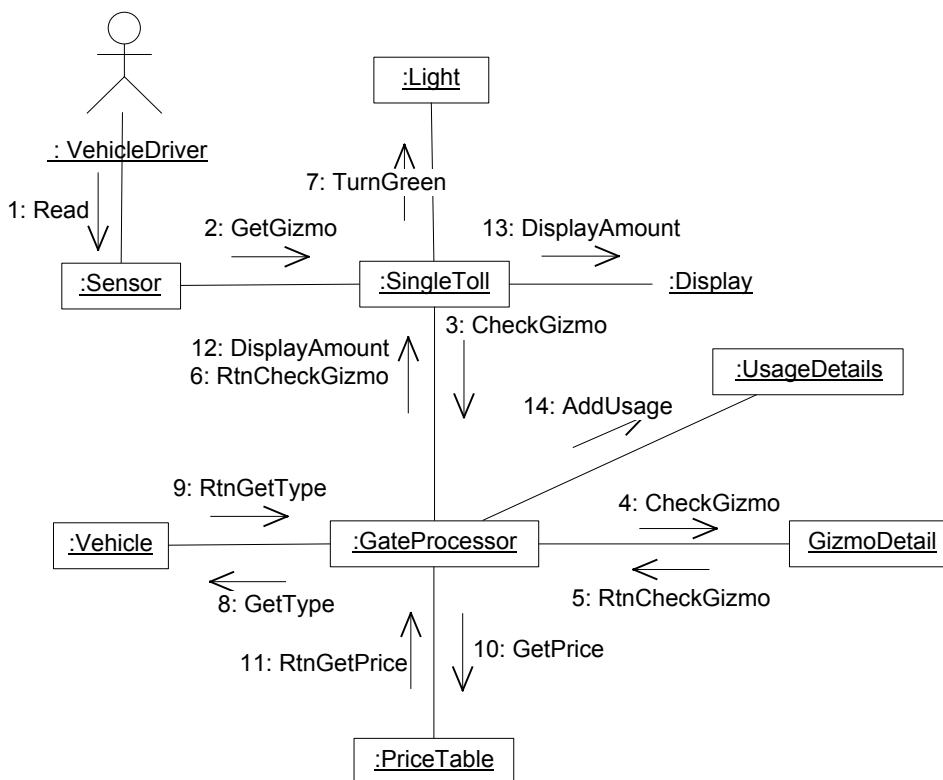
:Light

: VehicleDriver

7: TurnGreen

1: Read

2: GetGizmo

13: DisplayAmount

:Sensor

:SingleToll

:Display

3: CheckGizmo

12: DisplayAmount
6: RtnCheckGizmo

:UsageDetails

14: AddUsage

9: RtnGetType

4: CheckGizmo

:Vehicle

:GateProcessor

GizmoDetail

8: GetType

5: RtnCheckGizmo

11: RtnGetPrice

10: GetPrice

:PriceTable